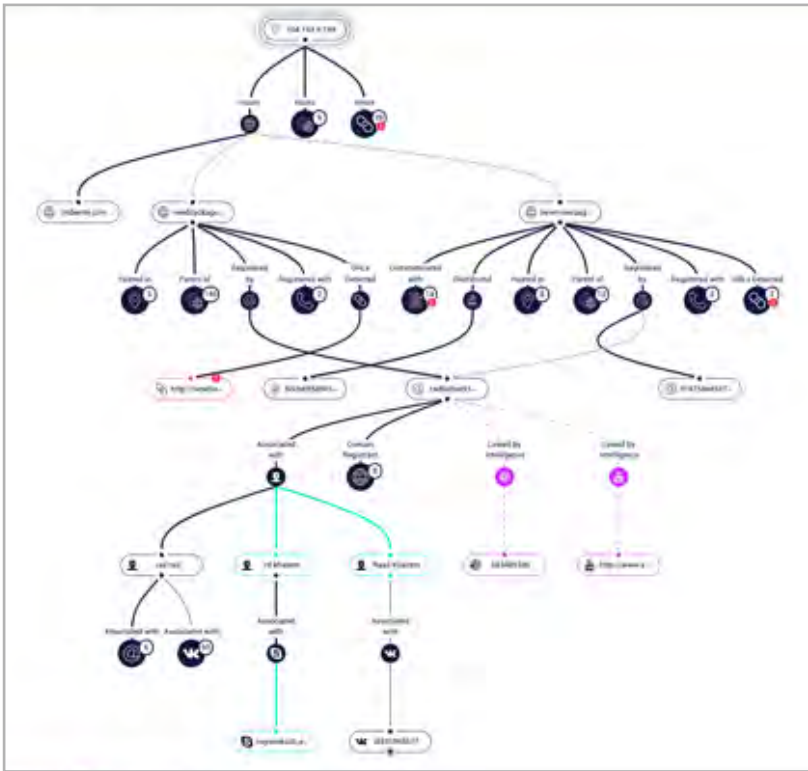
104.193.X.199

Hosts
Hosts
Whois

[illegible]

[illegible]

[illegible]

Hosted in
Parent of
Registered by
Registered with
URLs Detected

Communicated with
Distributed
Hosted in
Parent of
Registered by
Registered with
URLs Detected

http://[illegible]

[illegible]

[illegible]

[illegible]

Associated with
Domain Registrant

Linked by Intelligence
Linked by Intelligence

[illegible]
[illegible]
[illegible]

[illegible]
http://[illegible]

Associated with
Associated with

Associated with
Associated with

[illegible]
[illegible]